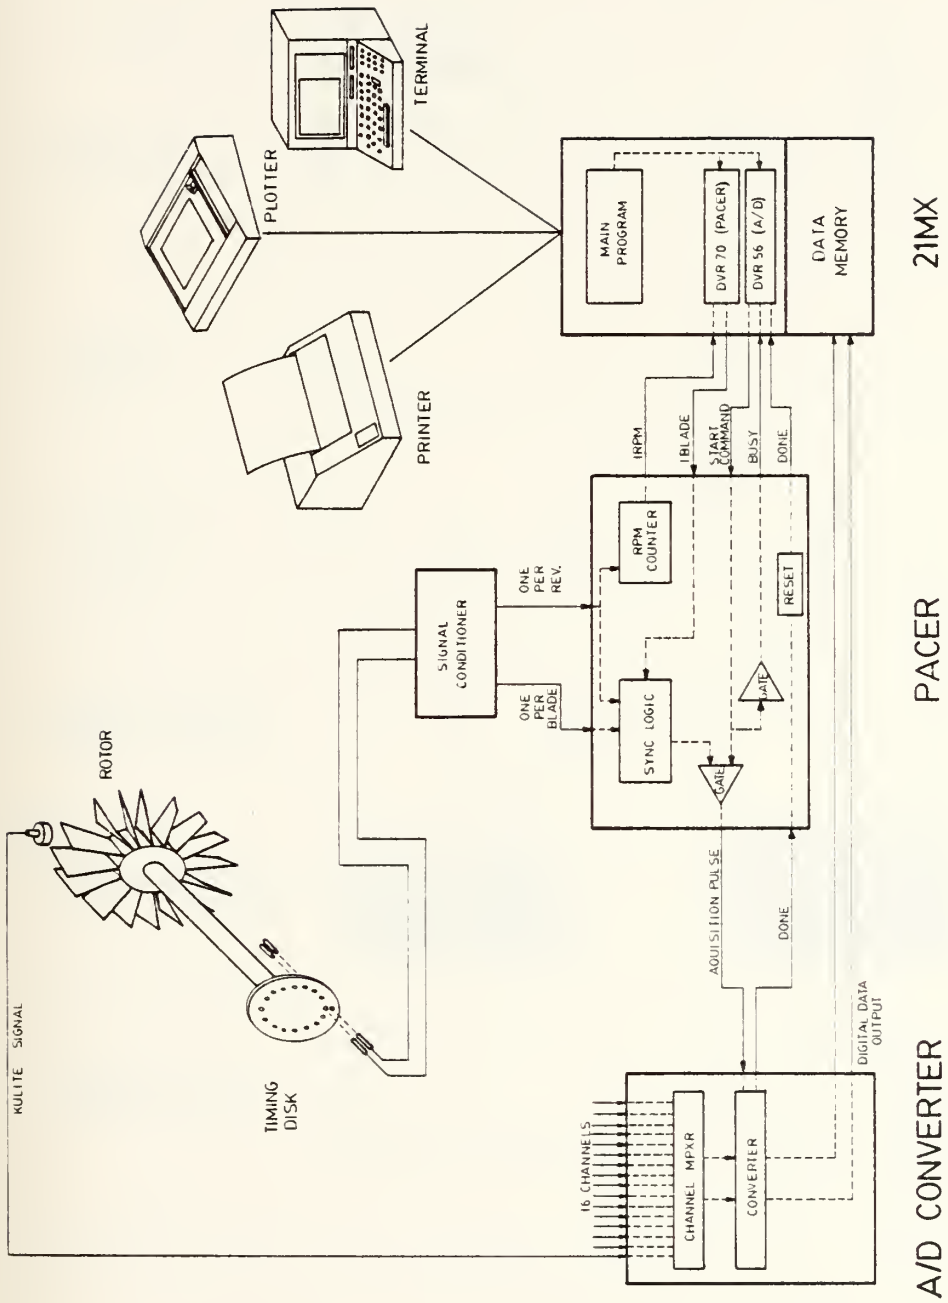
KULITE SIGNAL

ROTOR

TIMING DISK

16 CHANNELS

CHANNEL MPXR

CONVERTER

DIGITAL DATA OUTPUT

AQUISITION PULSE

DONE

SIGNAL CONDITIONER

ONE PER BLADE

ONE PER REV.

SYNC LOGIC

GATE

GATE

RPM COUNTER

RESET

IRPM

IBLADE

START COMMAND

BUSY

DONE

PRINTER

PLOTTER

TERMINAL

MAIN PROGRAM

DVR 70 (PACER)

DVR 56 (A/D)

DATA MEMORY

A/D CONVERTER

PACER

21MX